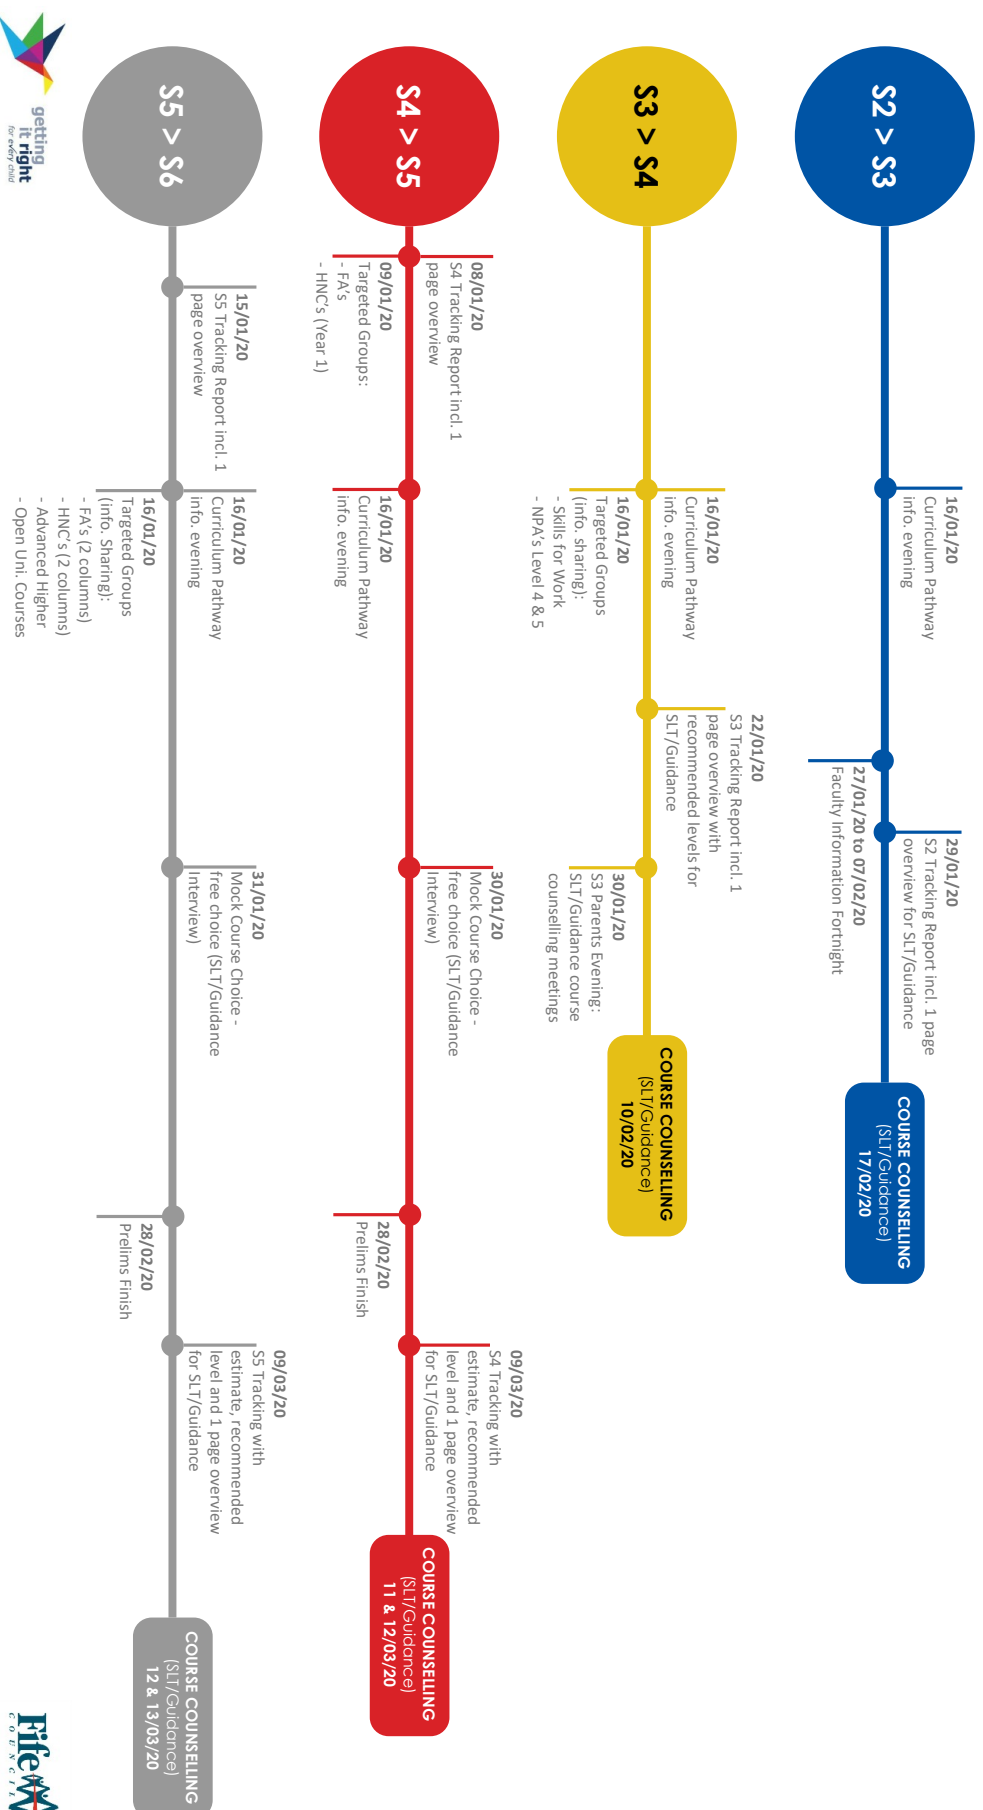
S2 > S3

16/01/20
Curriculum Pathway info. evening

27/01/20 to 07/02/20
Faculty Information Fortnight

29/01/20
S2 Tracking Report incl. 1 page overview for SLT/Guidance

COURSE COUNSELLING
(SLT/Guidance)
17/02/20

S3 > S4

16/01/20
Curriculum Pathway info. evening

16/01/20
Targeted Groups (info. sharing):
- Skills for Work
- NPA's Level 4 & 5

22/01/20
S3 Tracking Report incl. 1 page overview with recommended levels for SLT/Guidance

30/01/20
S3 Parents Evening: SLT/Guidance course counselling meetings

COURSE COUNSELLING
(SLT/Guidance)
10/02/20

S4 > S5

08/01/20
S4 Tracking Report incl. 1 page overview

09/01/20
Targeted Groups:
- FA's
- HNC's (Year 1)

16/01/20
Curriculum Pathway info. evening

30/01/20
Mock Course Choice - free choice (SLT/Guidance Interview)

28/02/20
Prelims Finish

09/03/20
S4 Tracking with estimate, recommended level and 1 page overview for SLT/Guidance

COURSE COUNSELLING
(SLT/Guidance)
11 & 12/03/20

S5 > S6

15/01/20
S5 Tracking Report incl. 1 page overview

16/01/20
Curriculum Pathway info. evening

16/01/20
Targeted Groups (info. Sharing):
- FA's (2 columns)
- HNC's (2 columns)
- Advanced Higher
- Open Uni. Courses

31/01/20
Mock Course Choice - free choice (SLT/Guidance Interview)

28/02/20
Prelims Finish

09/03/20
S5 Tracking with estimate, recommended level and 1 page overview for SLT/Guidance

COURSE COUNSELLING
(SLT/Guidance)
12 & 13/03/20

getting it right for every child

Fife COUNCIL